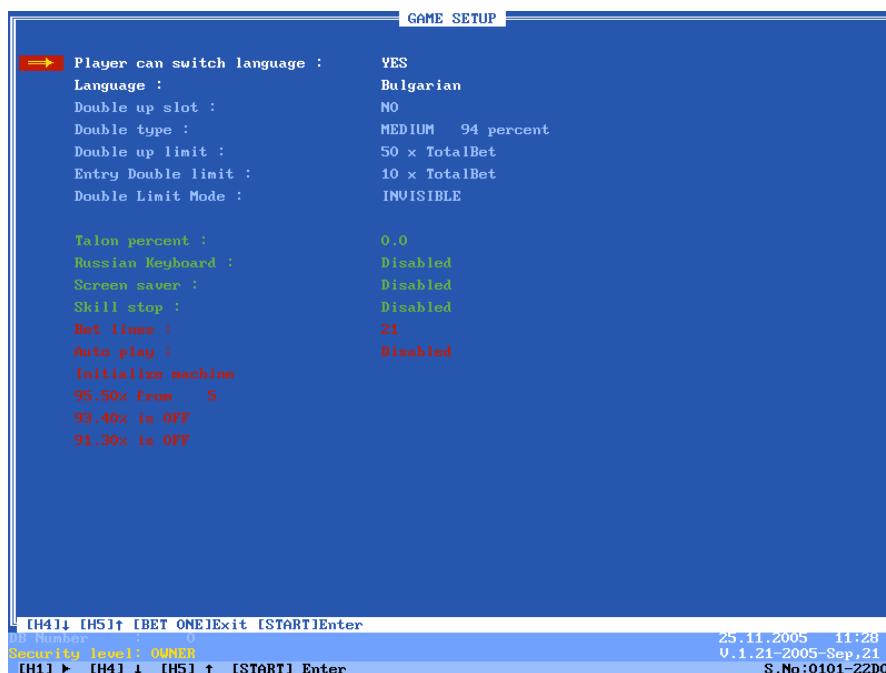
GAME SETUP

Player can switch language : YES
Language : Bulgarian
Double up slot : NO
Double type : MEDIUM 94 percent
Double up limit : 50 x TotalBet
Entry Double limit : 10 x TotalBet
Double Limit Mode : INVISIBLE

Talon percent : 0.0
Russian Keyboard : Disabled
Screen saver : Disabled
Skill stop : Disabled
Bet lines : 21
Auto play : Disabled
Initialize machine
95.50% Exon 5
93.40% is OFF
91.30% is OFF

[H4]↓ [H5]↑ [BET ONE]Exit [START]Enter
DB Number : 0
Security level: OWNER
[H1] ► [H4] ↓ [H5] ↑ [START] Enter
25.11.2005 11:28
V.1.21-2005-Sep,21
S.No:0101-22DO